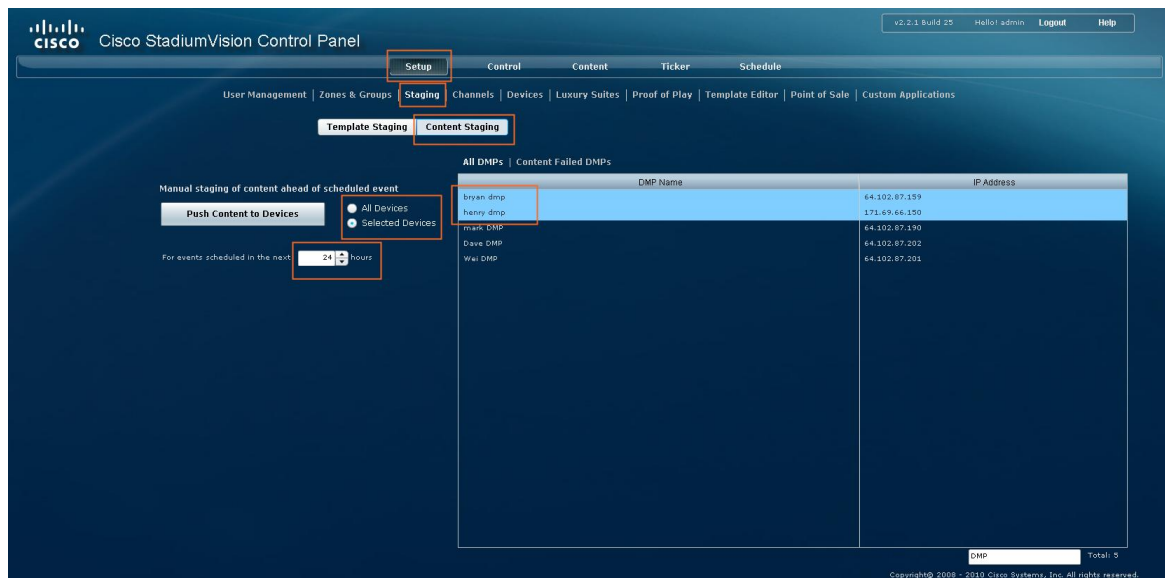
cisco Cisco StadiumVision Control Panel

v2.2.1 Build 25 Hello! admin Logout Help

Setup Control Content Ticker Schedule

User Management | Zones & Groups | Staging | Channels | Devices | Luxury Suites | Proof of Play | Template Editor | Point of Sale | Custom Applications

Template Staging Content Staging

Manual staging of content ahead of scheduled event

Push Content to Devices

All Devices
Selected Devices

For events scheduled in the next 24 hours

All DMPs | Content Failed DMPs

| DMP Name | IP Address |
|---|---|
| bryan dmp | 64.102.87.159 |
| henry dmp | 171.69.66.150 |
| mark DMP | 64.102.87.190 |
| Dave DMP | 64.102.87.202 |
| Wei DMP | 64.102.87.201 |

DMP Total: 5

Copyright© 2008 - 2010 Cisco Systems, Inc. All rights reserved.